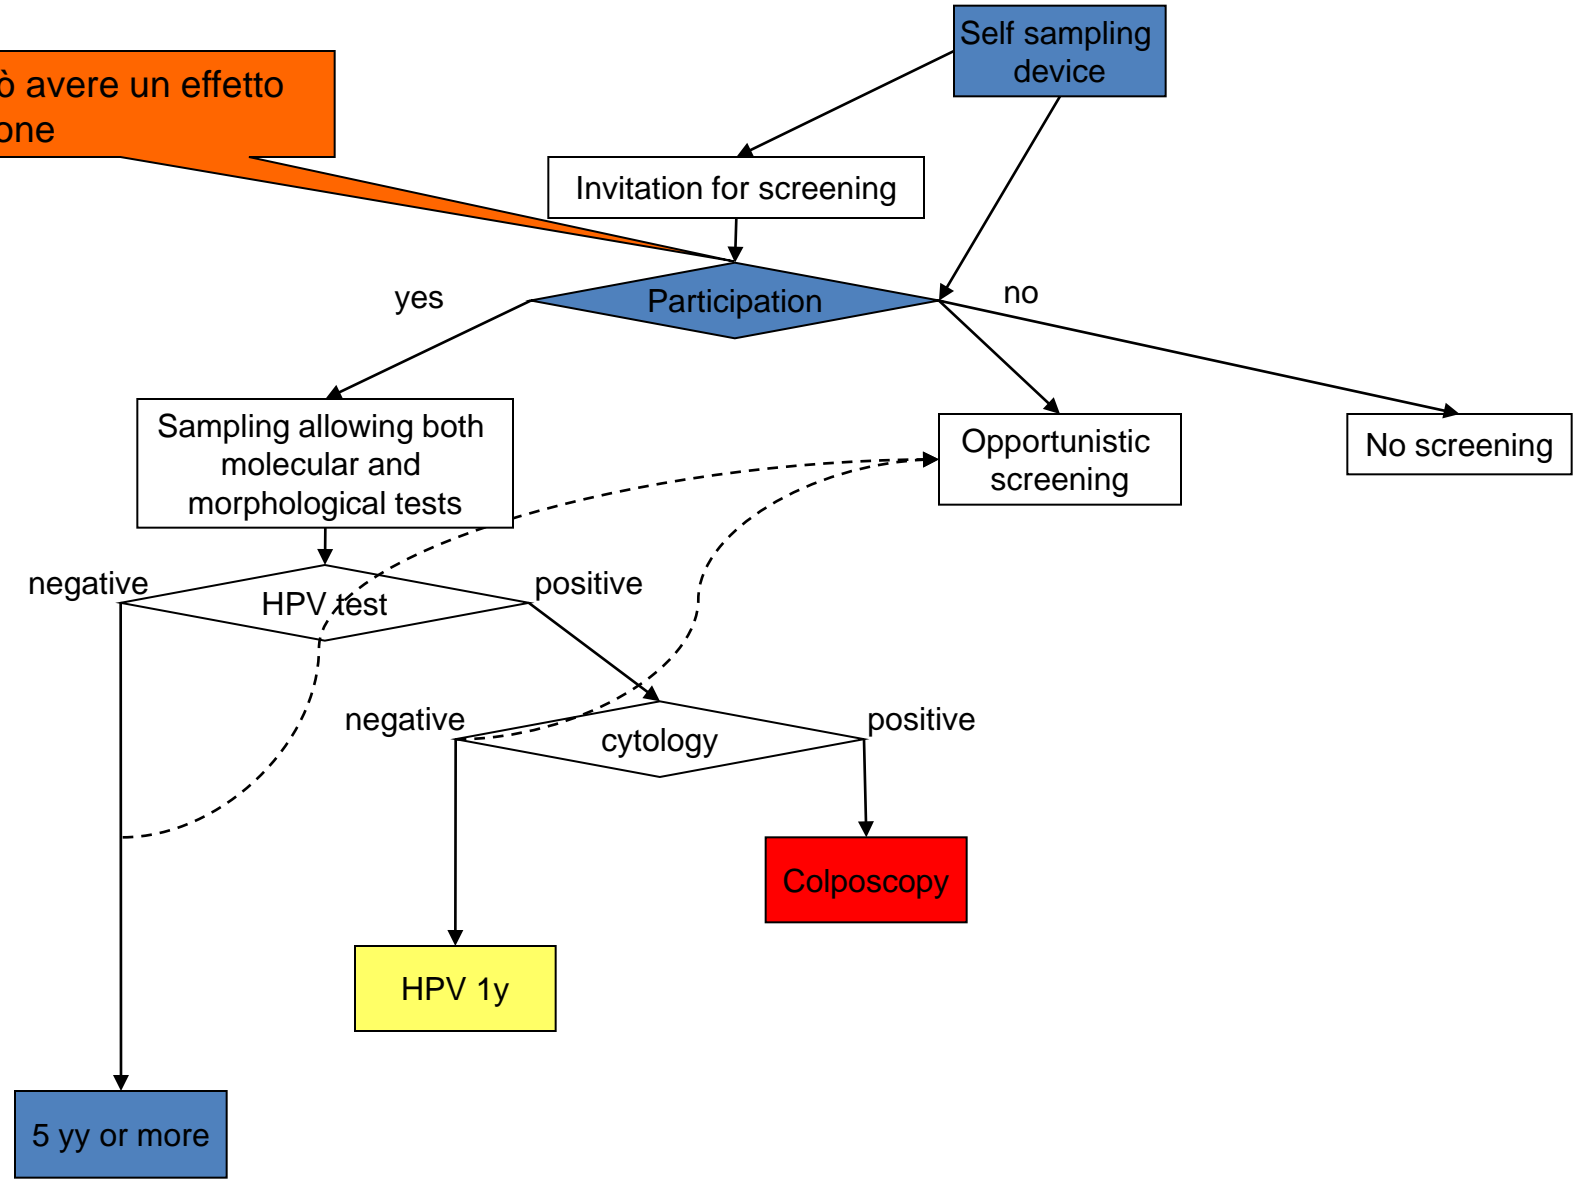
ò avere un effetto
one

Self sampling device

Invitation for screening

yes

Participation

no

Sampling allowing both molecular and morphological tests

Opportunistic screening

No screening

negative

HPV test

positive

negative

cytology

positive

Colposcopy

HPV 1y

5 yy or more